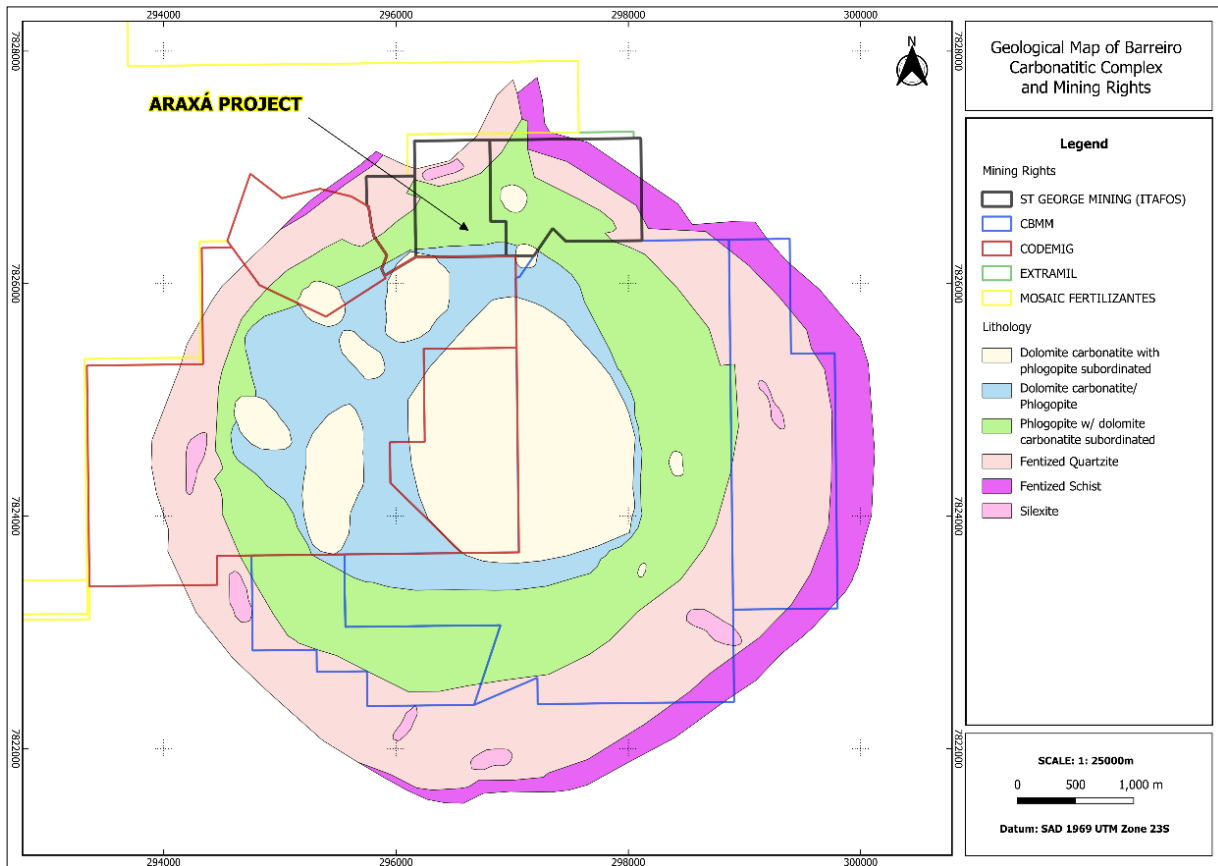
294000 296000 298000 300000

7828000 7826000 7824000 7822000

N

ARAXÁ PROJECT

Geological Map of Barreiro Carbonatitic Complex and Mining Rights

Legend

Mining Rights

ST GEORGE MINING (ITAFOS)

CBMM

CODEMIG

EXTRAMIL

MOSAIC FERTILIZANTES

Lithology

Dolomite carbonatite with phlogopite subordinated

Dolomite carbonatite/ Phlogopite

Phlogopite w/ dolomite carbonatite subordinated

Fentized Quartzite

Fentized Schist

Silexite

SCALE: 1: 25000m

0 500 1,000 m

Datum: SAD 1969 UTM Zone 23S

294000 296000 298000 300000

7828000 7826000 7824000 7822000